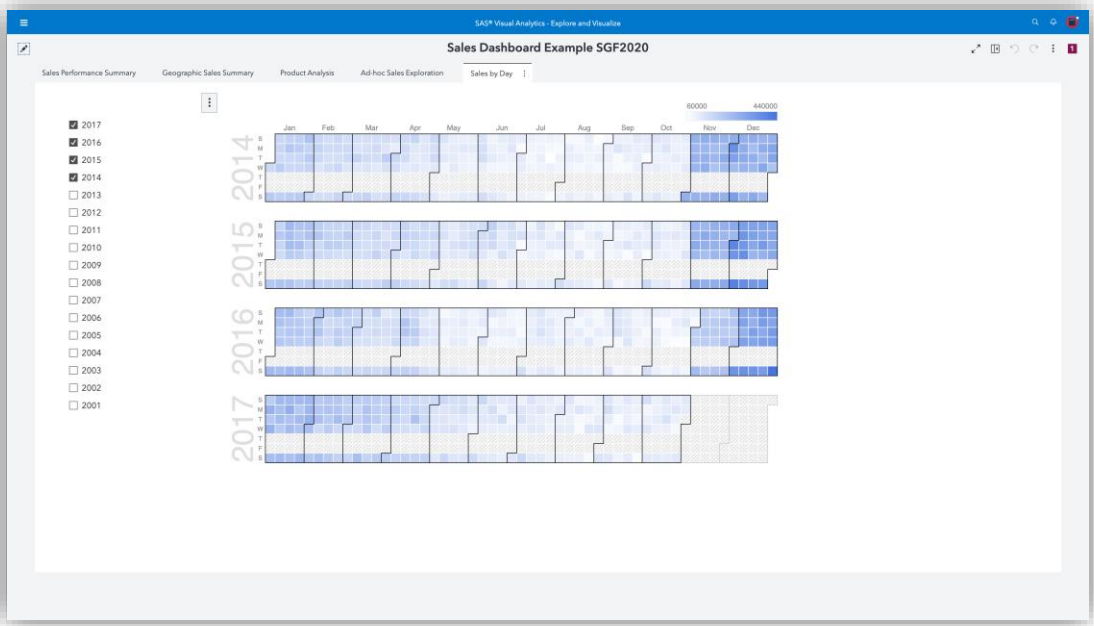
SAS® Visual Analytics - Explore and Visualize

Sales Dashboard Example SGF2020

Sales Performance Summary
Geographic Sales Summary
Product Analysis
Ad-hoc Sales Exploration
Sales by Day

☑ 2017
☑ 2016
☑ 2015
☑ 2014
☐ 2013
☐ 2012
☐ 2011
☐ 2010
☐ 2009
☐ 2008
☐ 2007
☐ 2006
☐ 2005
☐ 2004
☐ 2003
☐ 2002
☐ 2001

60000 440000

Jan Feb Mar Apr May Jun Jul Aug Sep Oct Nov Dec

2014
S M T W T F S

2015
S M T W T F S

2016
S M T W T F S

2017
S M T W T F S